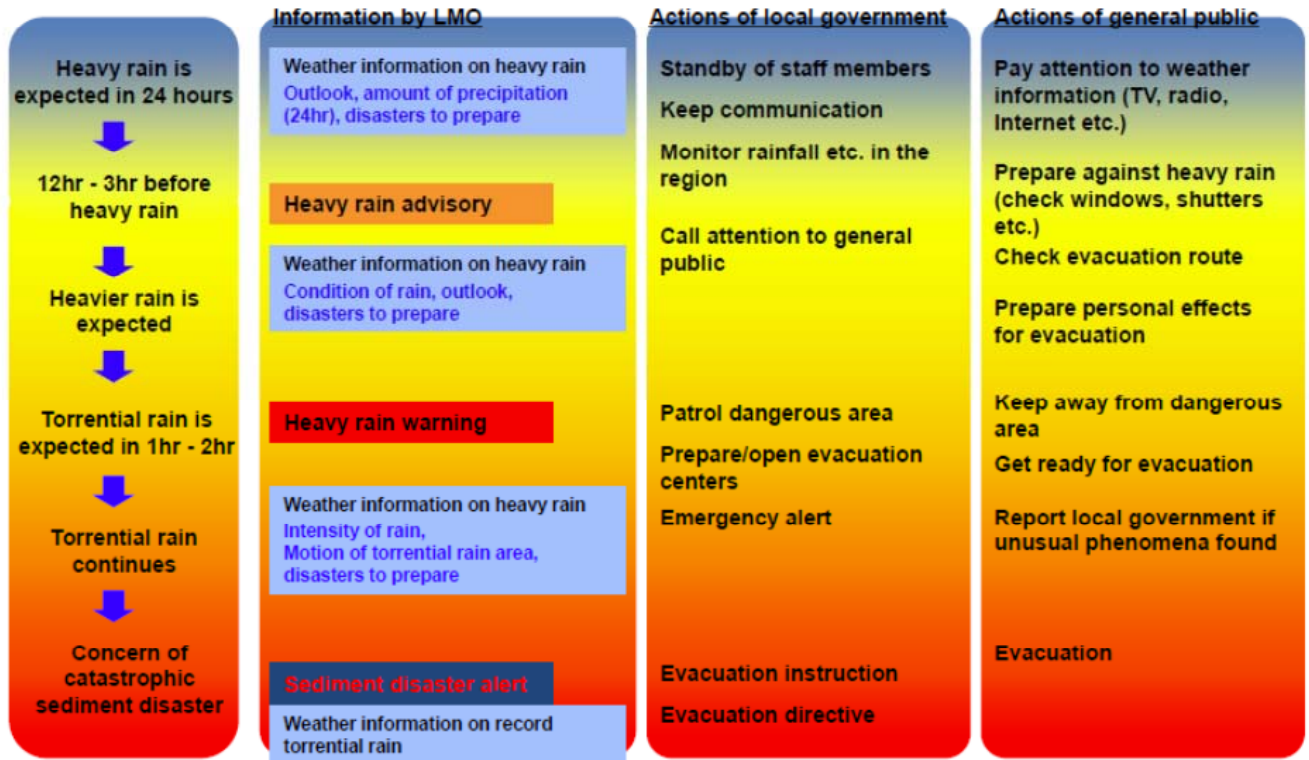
Heavy rain is expected in 24 hours

12hr - 3hr before heavy rain

Heavier rain is expected

Torrential rain is expected in 1hr - 2hr

Torrential rain continues

Concern of catastrophic sediment disaster

Information by LMO

Weather information on heavy rain
Outlook, amount of precipitation (24hr), disasters to prepare

Heavy rain advisory

Weather information on heavy rain
Condition of rain, outlook, disasters to prepare

Heavy rain warning

Weather information on heavy rain
Intensity of rain, Motion of torrential rain area, disasters to prepare

Sediment disaster alert

Weather information on record torrential rain

Actions of local government

Standby of staff members

Keep communication

Monitor rainfall etc. in the region

Call attention to general public

Patrol dangerous area

Prepare/open evacuation centers

Emergency alert

Evacuation instruction

Evacuation directive

Actions of general public

Pay attention to weather information (TV, radio, Internet etc.)

Prepare against heavy rain (check windows, shutters etc.)

Check evacuation route

Prepare personal effects for evacuation

Keep away from dangerous area

Get ready for evacuation

Report local government if unusual phenomena found

Evacuation